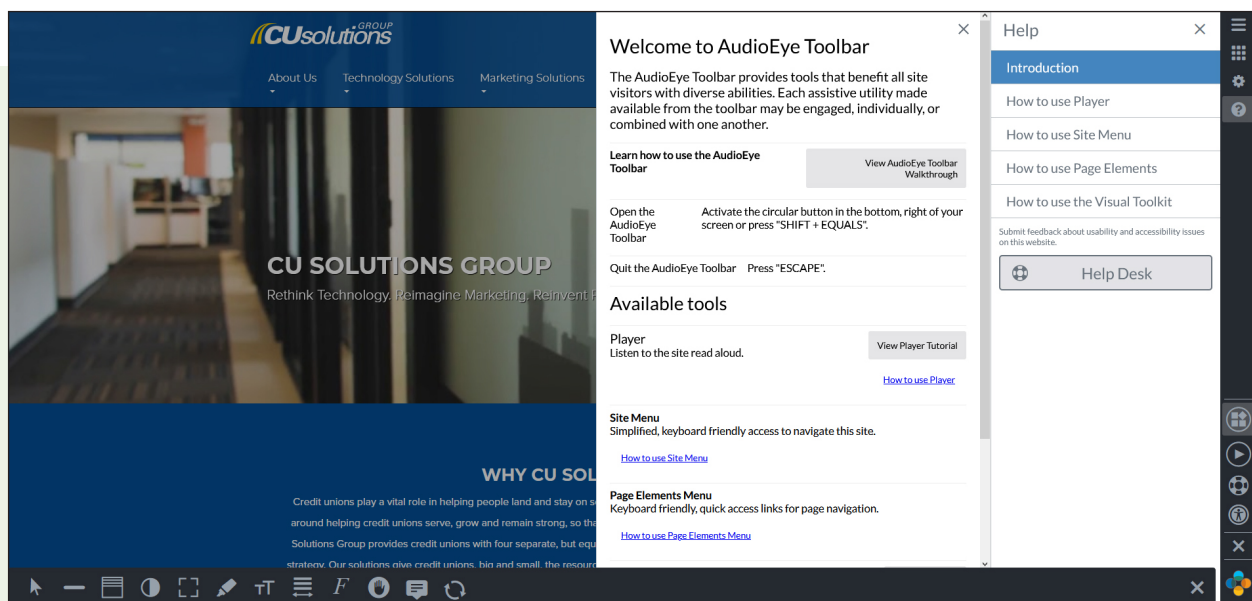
CUsolutions GROUP

About Us
Technology Solutions
Marketing Solutions

CU SOLUTIONS GROUP
Rethink Technology. Reimagine Marketing. Reinvent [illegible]

WHY CU SOL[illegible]
Credit unions play a vital role in helping people land and stay on s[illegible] around helping credit unions serve, grow and remain strong, so th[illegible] Solutions Group provides credit unions with four separate, but equ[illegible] strategy. Our solutions give credit unions, big and small, the resour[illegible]

Welcome to AudioEye Toolbar

The AudioEye Toolbar provides tools that benefit all site visitors with diverse abilities. Each assistive utility made available from the toolbar may be engaged, individually, or combined with one another.

Learn how to use the AudioEye Toolbar
View AudioEye Toolbar Walkthrough

Open the AudioEye Toolbar
Activate the circular button in the bottom, right of your screen or press "SHIFT + EQUALS".

Quit the AudioEye Toolbar
Press "ESCAPE".

Available tools

Player
Listen to the site read aloud.
View Player Tutorial
How to use Player

Site Menu
Simplified, keyboard friendly access to navigate this site.
How to use Site Menu

Page Elements Menu
Keyboard friendly, quick access links for page navigation.
How to use Page Elements Menu

Help
Introduction
How to use Player
How to use Site Menu
How to use Page Elements
How to use the Visual Toolkit
Submit feedback about usability and accessibility issues on this website.
Help Desk